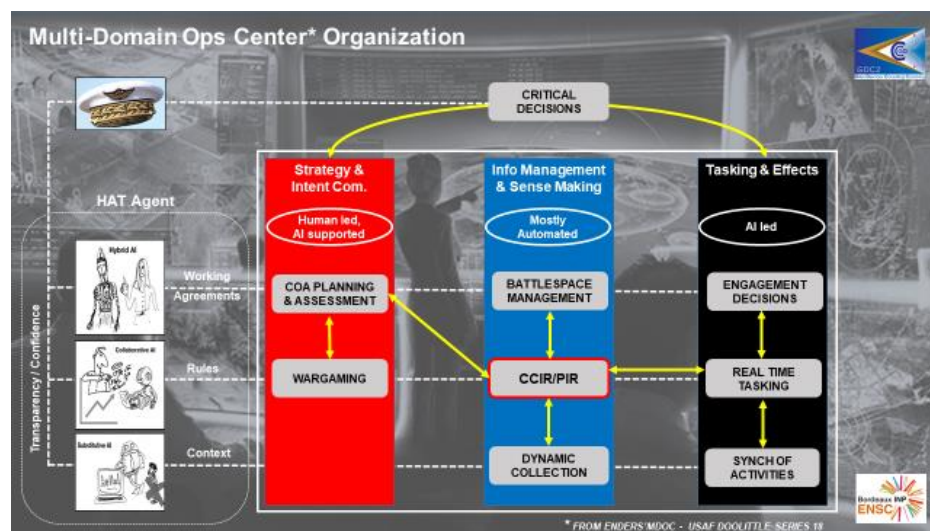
Multi-Domain Ops Center* Organization

GDC2

CRITICAL DECISIONS

HAT Agent

Transparency / Confidence

Hybrid AI

Collaborative AI

Substitutive AI

Working Agreements

Rules

Context

Strategy & Intent Com.

Human led, AI supported

COA PLANNING & ASSESSMENT

WARGAMING

Info Management & Sense Making

Mostly Automated

BATTLESPACE MANAGEMENT

CCIR/PIR

DYNAMIC COLLECTION

Tasking & Effects

AI led

ENGAGEMENT DECISIONS

REAL TIME TASKING

SYNCH OF ACTIVITIES

Bordeaux INP ENSC

* FROM ENDERS'MDOC - USAF DOOLITTLE SERIES 18